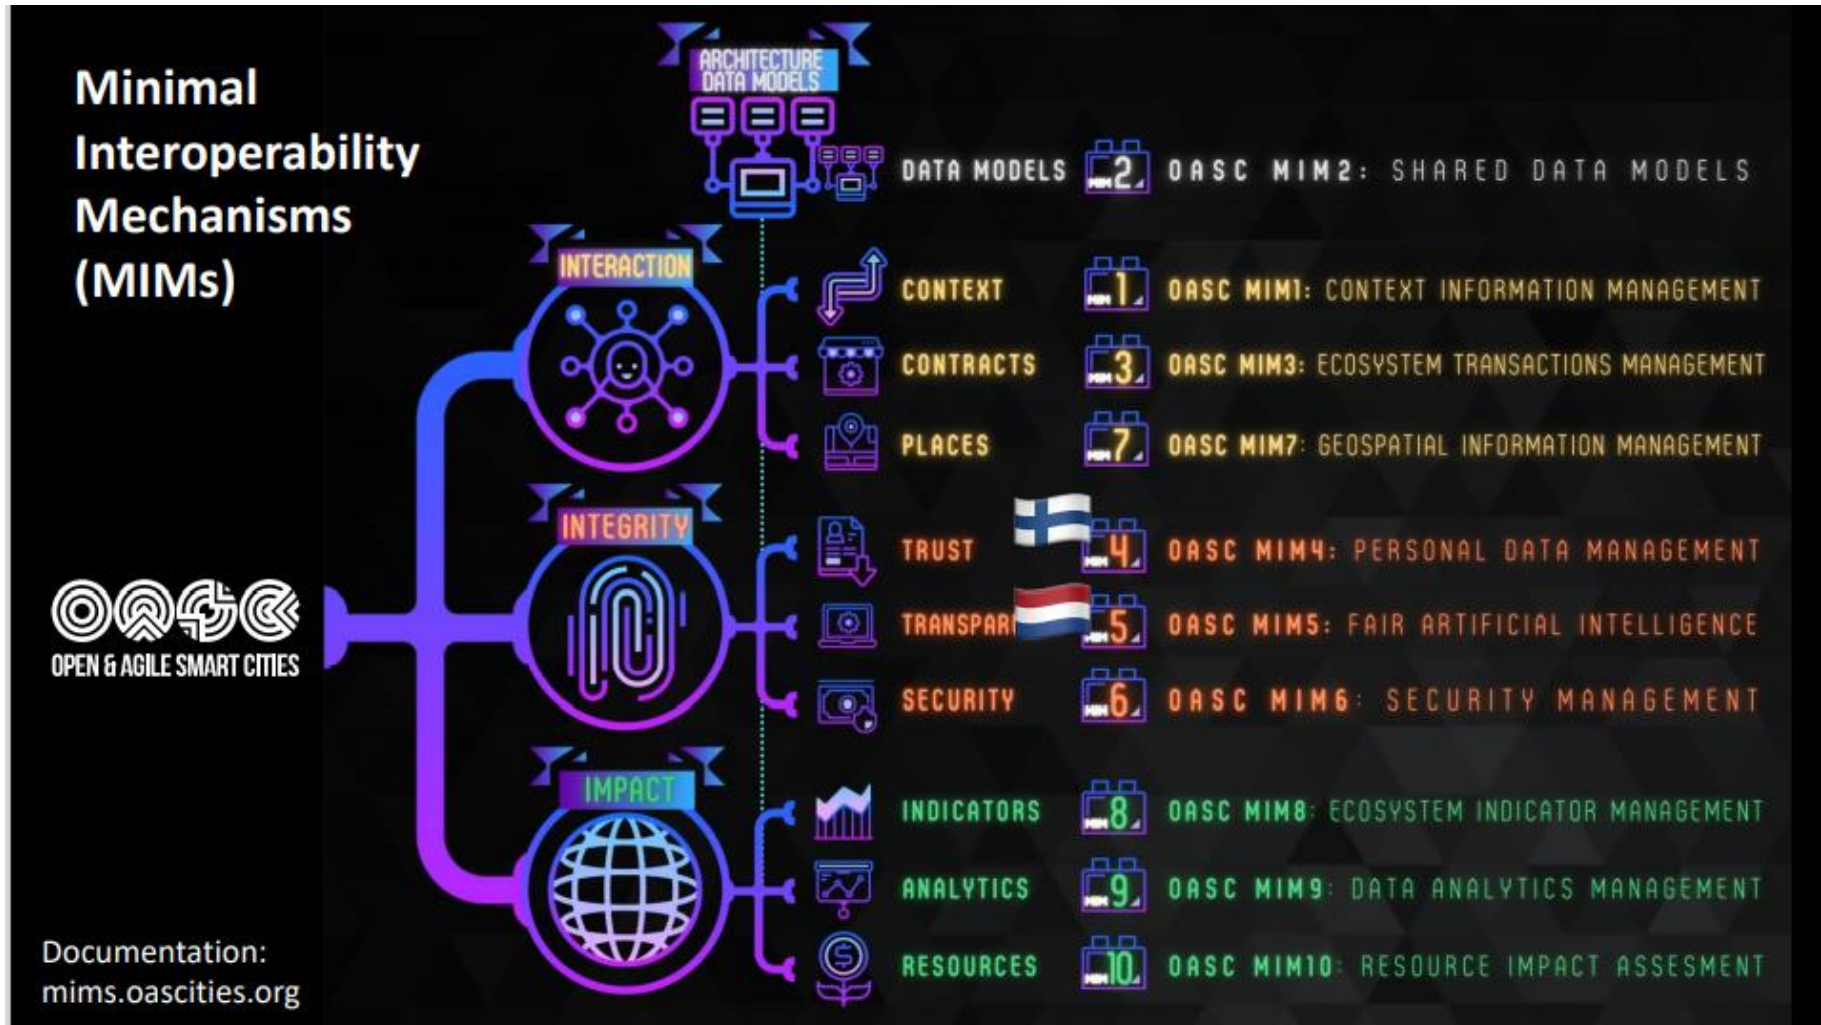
Minimal Interoperability Mechanisms (MIMs)

ARCHITECTURE DATA MODELS

DATA MODELS MIM 2 OASC MIM2: SHARED DATA MODELS

INTERACTION

CONTEXT MIM 1 OASC MIM1: CONTEXT INFORMATION MANAGEMENT

CONTRACTS MIM 3 OASC MIM3: ECOSYSTEM TRANSACTIONS MANAGEMENT

PLACES MIM 7 OASC MIM7: GEOSPATIAL INFORMATION MANAGEMENT

INTEGRITY

TRUST MIM 4 OASC MIM4: PERSONAL DATA MANAGEMENT

TRANSPAR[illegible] MIM 5 OASC MIM5: FAIR ARTIFICIAL INTELLIGENCE

SECURITY MIM 6 OASC MIM6: SECURITY MANAGEMENT

IMPACT

INDICATORS MIM 8 OASC MIM8: ECOSYSTEM INDICATOR MANAGEMENT

ANALYTICS MIM 9 OASC MIM9: DATA ANALYTICS MANAGEMENT

RESOURCES MIM 10 OASC MIM10: RESOURCE IMPACT ASSESMENT

OASC
OPEN & AGILE SMART CITIES

Documentation:
mims.oascities.org